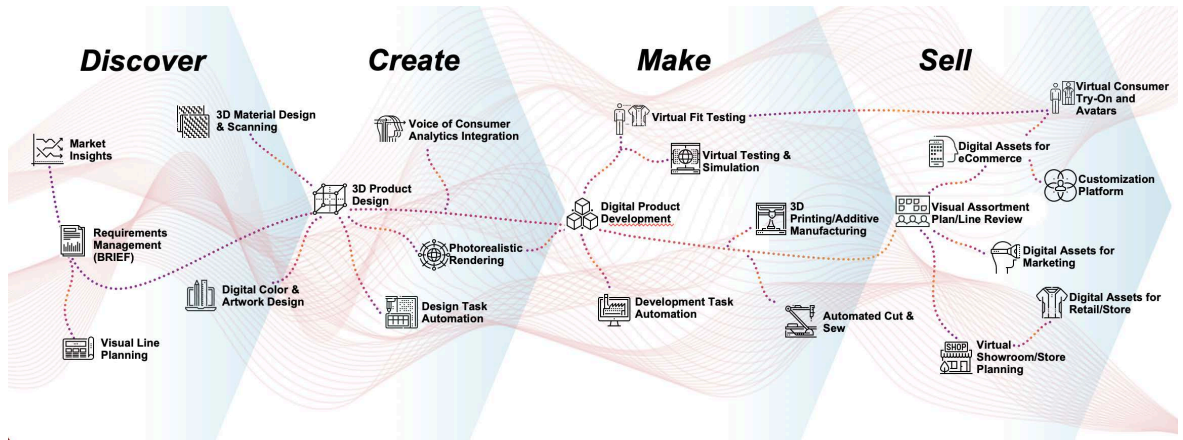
Discover

Create

Make

Sell

Market Insights

3D Material Design & Scanning

Requirements Management (BRIEF)

Digital Color & Artwork Design

Visual Line Planning

Voice of Consumer Analytics Integration

3D Product Design

Photorealistic Rendering

Design Task Automation

Virtual Fit Testing

Virtual Testing & Simulation

Digital Product Development

3D Printing/Additive Manufacturing

Development Task Automation

Automated Cut & Sew

Virtual Consumer Try-On and Avatars

Digital Assets for eCommerce

Customization Platform

Visual Assortment Plan/Line Review

Digital Assets for Marketing

Digital Assets for Retail/Store

SHOP

Virtual Showroom/Store Planning